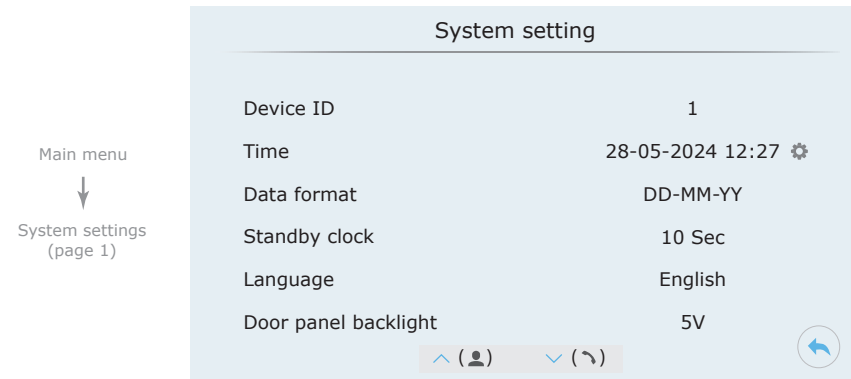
Main menu

System settings (page 1)

System setting

| Device ID | 1 |
|---|---|
| Time | 28-05-2024 12:27 |
| Data format | DD-MM-YY |
| Standby clock | 10 Sec |
| Language | English |
| Door panel backlight | 5V |

( ) ( )